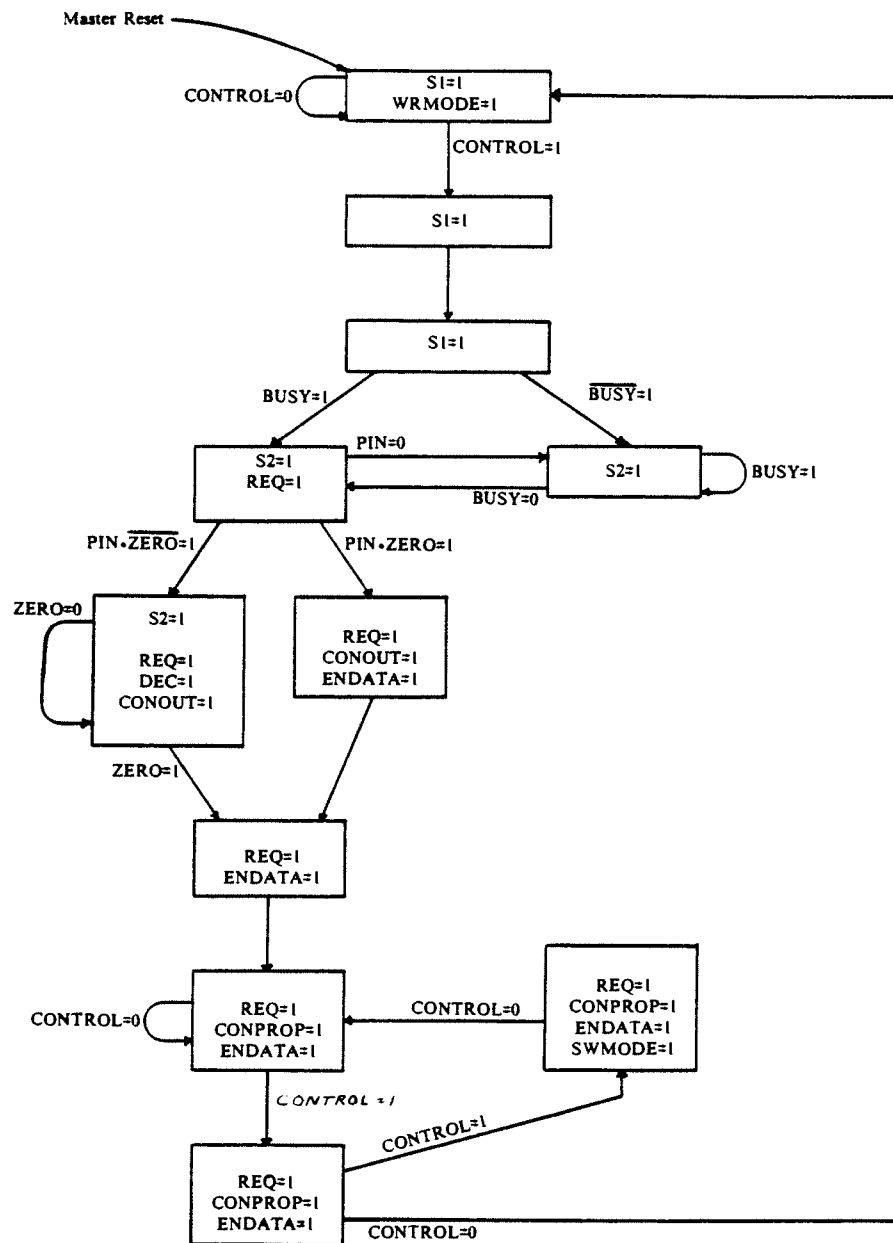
Master Reset

CONTROL=0

S1=1
WRMODE=1

CONTROL=1

S1=1

S1=1

BUSY=1

$\overline{BUSY}$=1

S2=1
REQ=1

PIN=0

S2=1

BUSY=1

BUSY=0

PIN•$\overline{ZERO}$=1

PIN•ZERO=1

ZERO=0

S2=1

REQ=1
DEC=1
CONOUT=1

REQ=1
CONOUT=1
ENDATA=1

ZERO=1

REQ=1
ENDATA=1

CONTROL=0

REQ=1
CONPROP=1
ENDATA=1

CONTROL=0

REQ=1
CONPROP=1
ENDATA=1
SWMODE=1

CONTROL=1

CONTROL=1

REQ=1
CONPROP=1
ENDATA=1

CONTROL=0